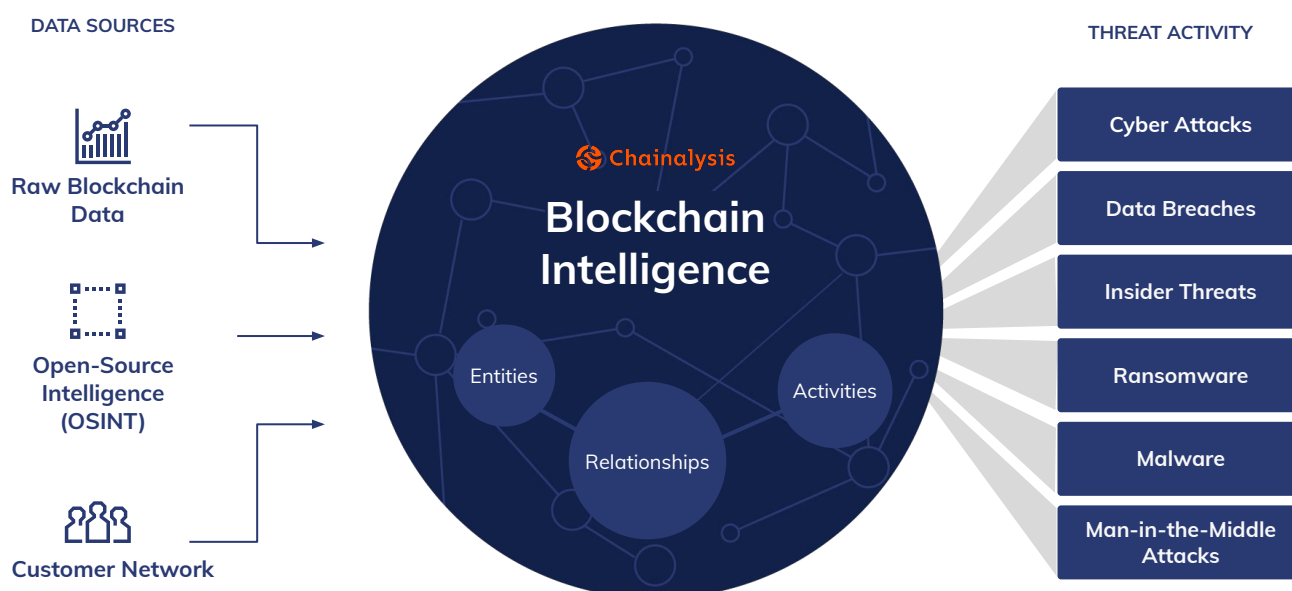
DATA SOURCES

Raw Blockchain Data

Open-Source Intelligence (OSINT)

Customer Network

Chainalysis

Blockchain Intelligence

Entities

Relationships

Activities

THREAT ACTIVITY

Cyber Attacks

Data Breaches

Insider Threats

Ransomware

Malware

Man-in-the-Middle Attacks